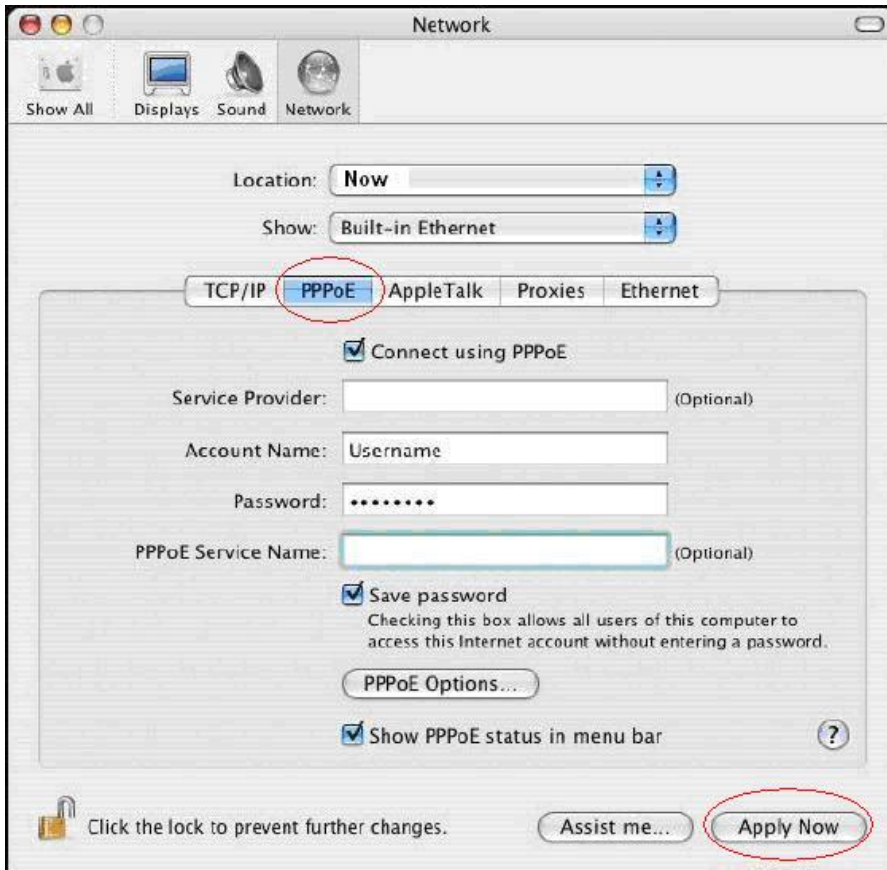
Network

Show All
Displays
Sound
Network

Location: Now

Show: Built-in Ethernet

TCP/IP
PPPoE
AppleTalk
Proxies
Ethernet

Connect using PPPoE

Service Provider: (Optional)

Account Name: Username

Password: ••••••••

PPPoE Service Name: (Optional)

Save password
Checking this box allows all users of this computer to access this Internet account without entering a password.

PPPoE Options...

Show PPPoE status in menu bar

?

Click the lock to prevent further changes.

Assist me...

Apply Now